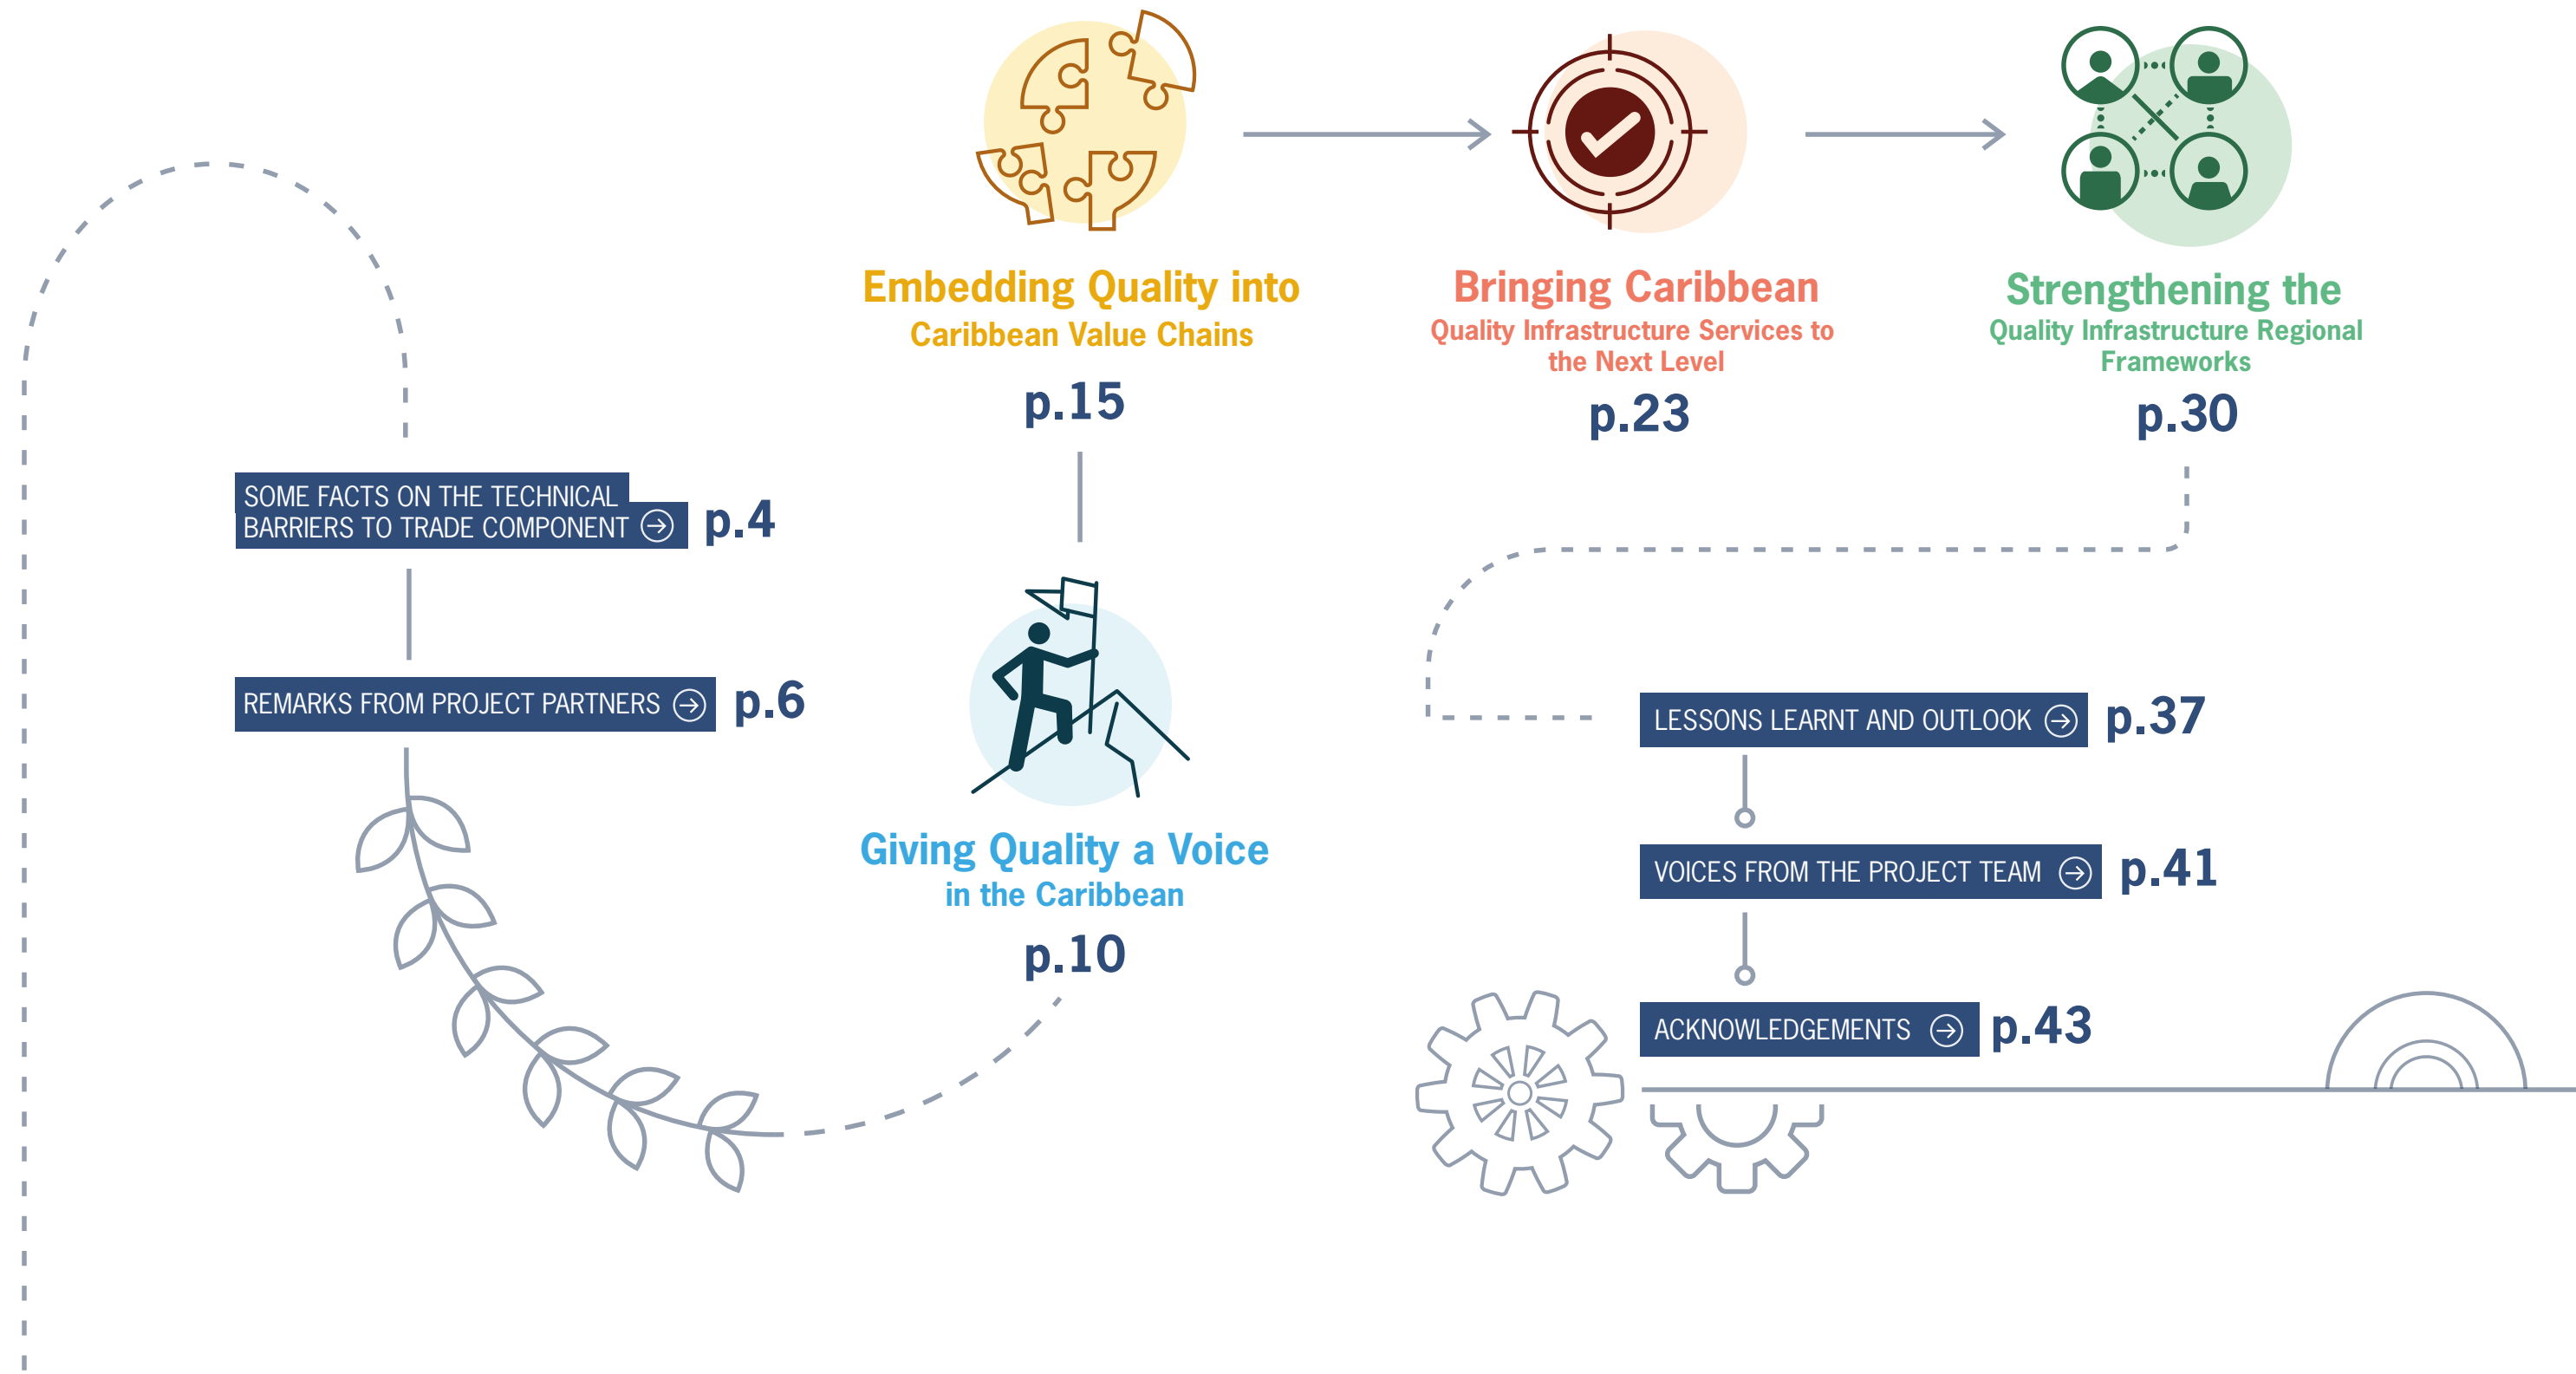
SOME FACTS ON THE TECHNICAL BARRIERS TO TRADE COMPONENT p.4

REMARKS FROM PROJECT PARTNERS p.6

Giving Quality a Voice
in the Caribbean
p.10

Embedding Quality into
Caribbean Value Chains
p.15

Bringing Caribbean
Quality Infrastructure Services to the Next Level
p.23

Strengthening the
Quality Infrastructure Regional Frameworks
p.30

LESSONS LEARNT AND OUTLOOK p.37

VOICES FROM THE PROJECT TEAM p.41

ACKNOWLEDGEMENTS p.43